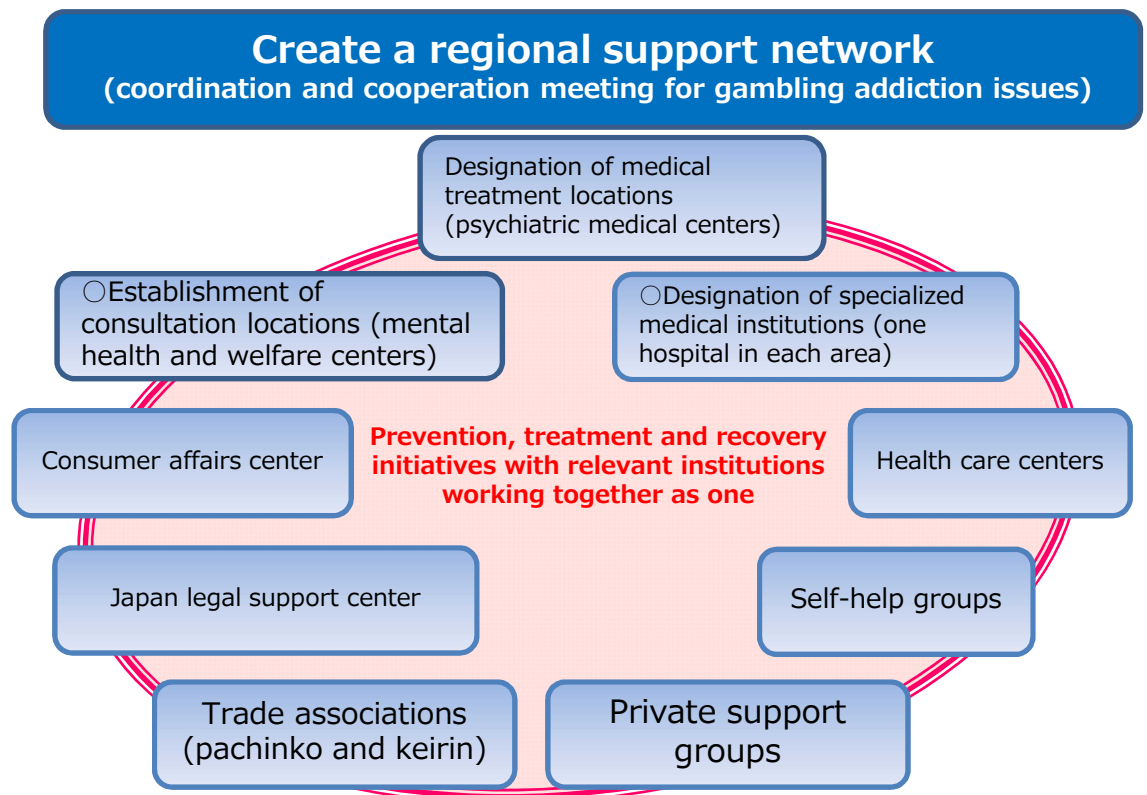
Create a regional support network
(coordination and cooperation meeting for gambling addiction issues)

Designation of medical treatment locations (psychiatric medical centers)

○Establishment of consultation locations (mental health and welfare centers)

○Designation of specialized medical institutions (one hospital in each area)

Consumer affairs center

Prevention, treatment and recovery initiatives with relevant institutions working together as one

Health care centers

Japan legal support center

Self-help groups

Trade associations (pachinko and keirin)

Private support groups